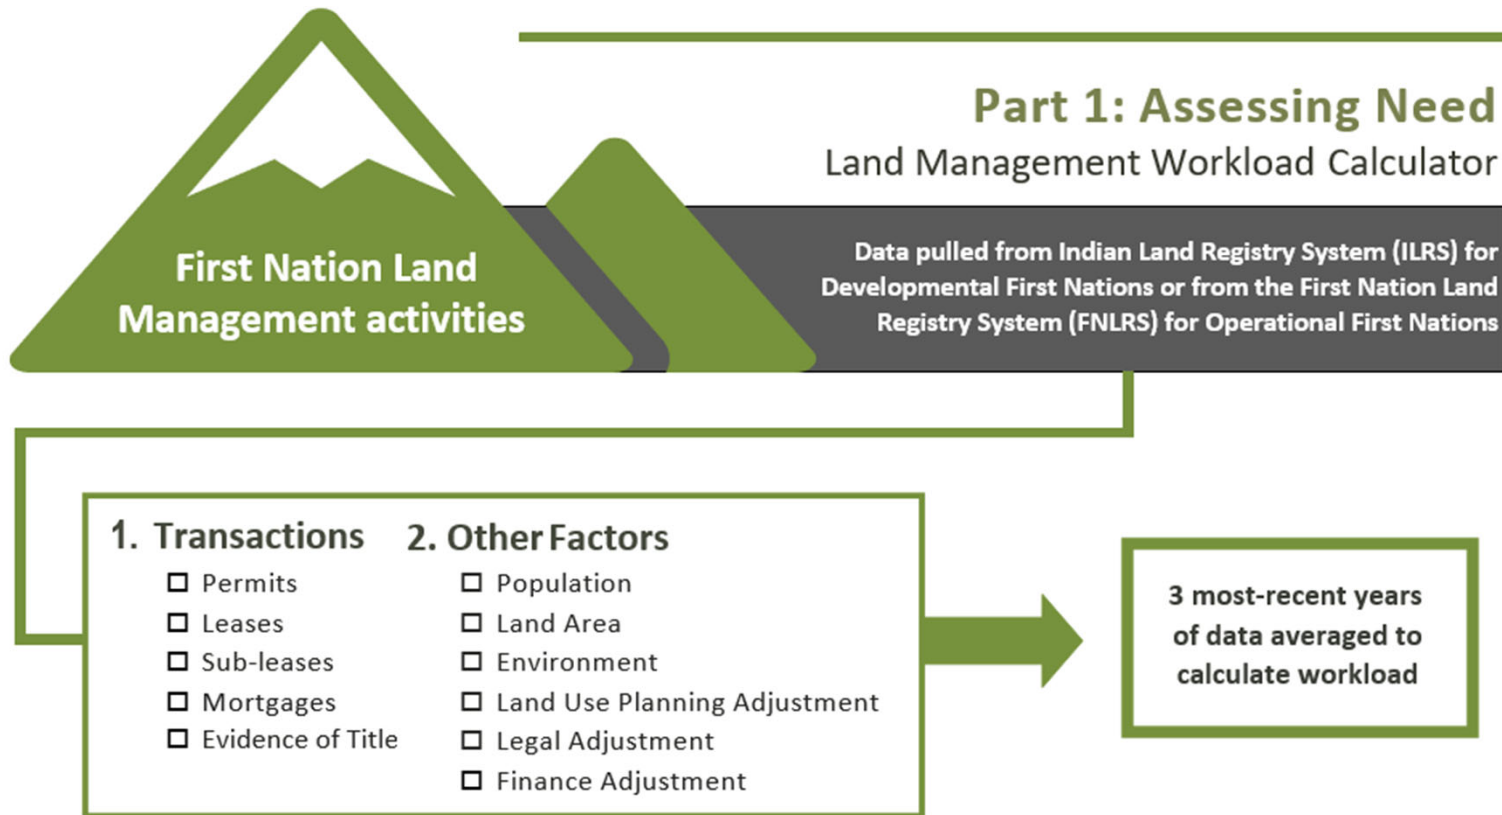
Part 1: Assessing Need

Land Management Workload Calculator

First Nation Land Management activities

Data pulled from Indian Land Registry System (ILRS) for Developmental First Nations or from the First Nation Land Registry System (FNLRS) for Operational First Nations

1. Transactions
☐ Permits
☐ Leases
☐ Sub-leases
☐ Mortgages
☐ Evidence of Title

2. Other Factors
☐ Population
☐ Land Area
☐ Environment
☐ Land Use Planning Adjustment
☐ Legal Adjustment
☐ Finance Adjustment

3 most-recent years of data averaged to calculate workload